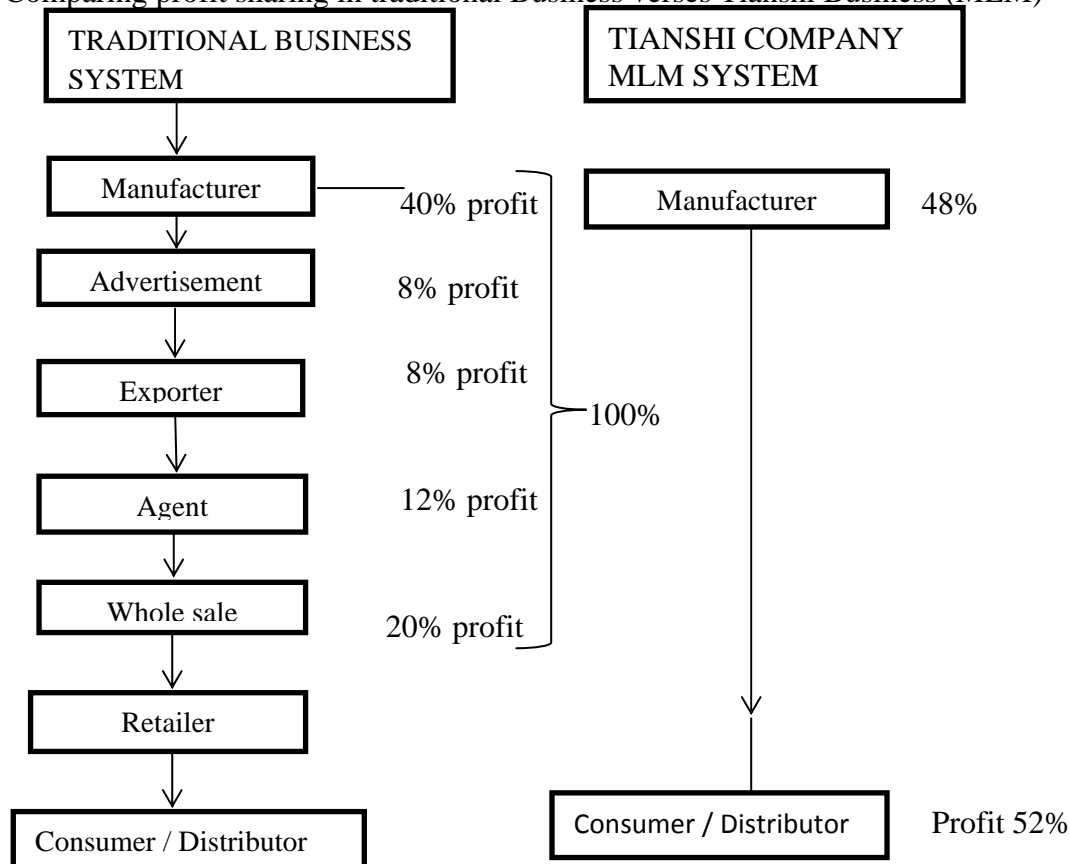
Comparing profit sharing in traditional Business verses Tianshi Business (MLM)

TRADITIONAL BUSINESS SYSTEM

TIANSHI COMPANY MLM SYSTEM

Manufacturer

40% profit

Manufacturer

48%

Advertisement

8% profit

Exporter

8% profit

100%

Agent

12% profit

Whole sale

20% profit

Retailer

Consumer / Distributor

Consumer / Distributor

Profit 52%